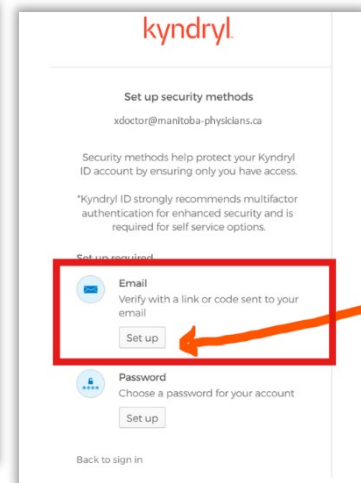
kyndryl.

Set up security methods

xdoctor@manitoba-physicians.ca

Security methods help protect your Kyndryl ID account by ensuring only you have access.

*Kyndryl ID strongly recommends multifactor authentication for enhanced security and is required for self service options.

Set up required

Email
Verify with a link or code sent to your email
Set up

Password
Choose a password for your account
Set up

Back to sign in